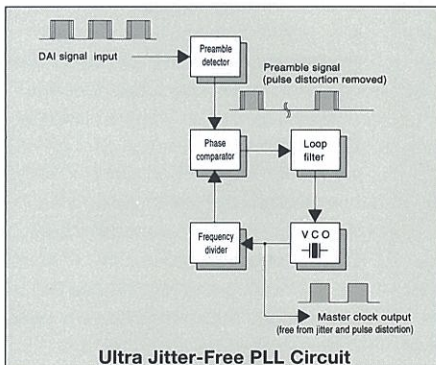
DAI signal input

Preamble detector

Preamble signal (pulse distortion removed)

Phase comparator

Loop filter

Frequency divider

V C O

Master clock output (free from jitter and pulse distortion)

Ultra Jitter-Free PLL Circuit